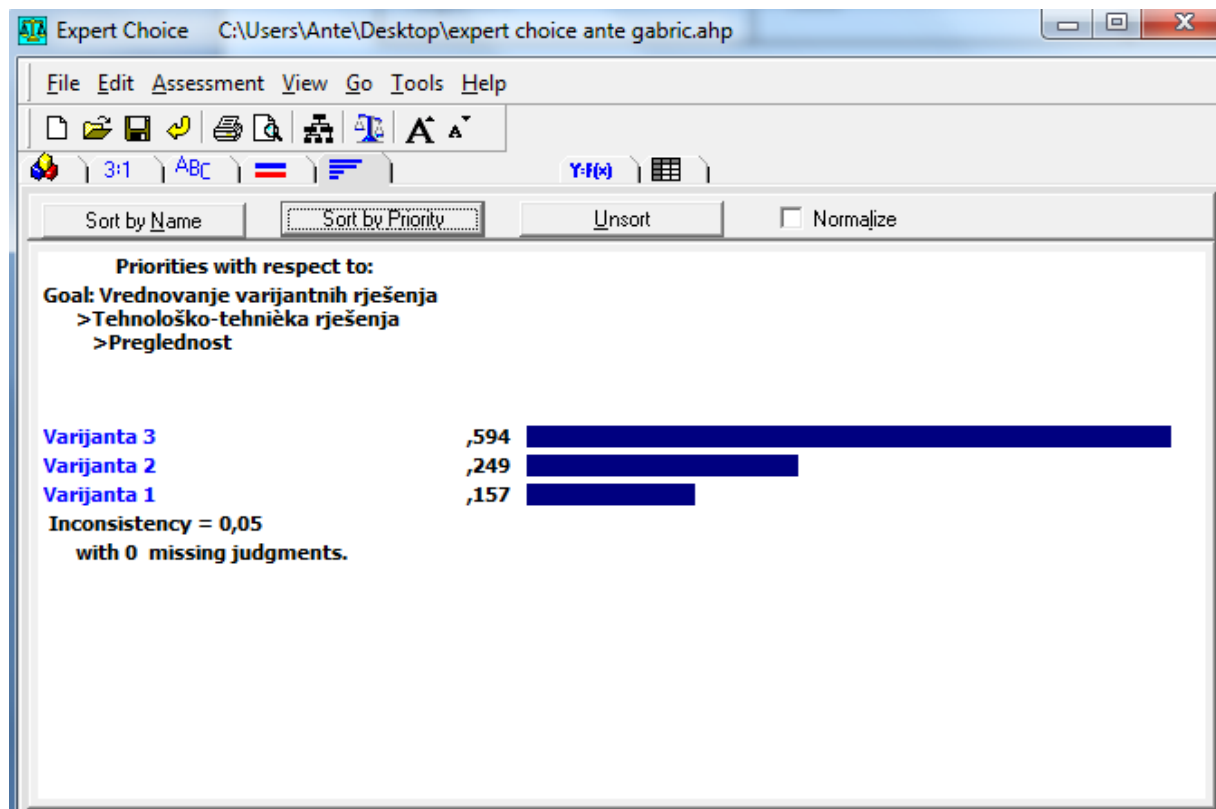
Expert Choice C:\Users\Ante\Desktop\expert choice ante gabric.ahp

File Edit Assessment View Go Tools Help

3:1 ABC Y:F(x)

Sort by Name Sort by Priority Unsort Normalize

Priorities with respect to:
Goal: Vrednovanje varijantnih rješenja
>Tehnološko-tehnièka rješenja
>Preglednost

Varijanta 3 ,594
Varijanta 2 ,249
Varijanta 1 ,157
Inconsistency = 0,05
with 0 missing judgments.